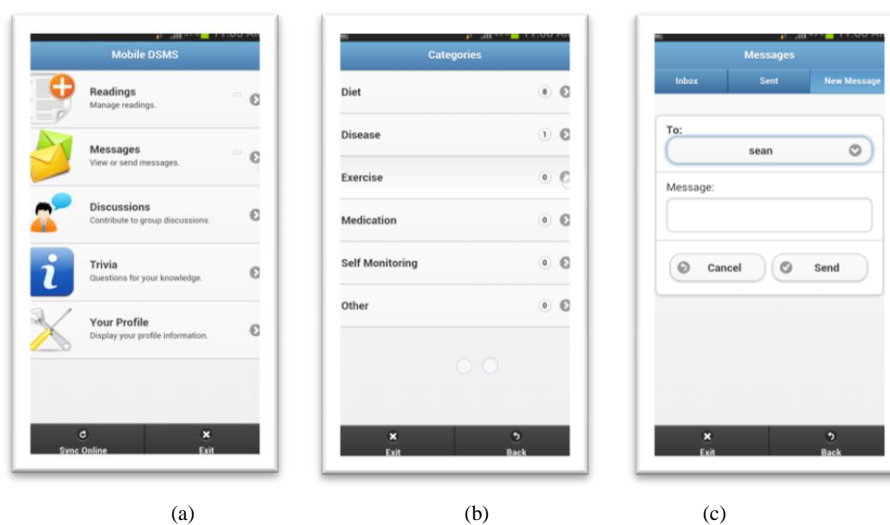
Mobile DSMS

Readings
Manage readings.

Messages
View or send messages.

Discussions
Contribute to group discussions.

Trivia
Questions for your knowledge.

Your Profile
Display your profile information.

Sync Online
Exit

Categories

Diet 8
Disease 1
Exercise 0
Medication 0
Self Monitoring 0
Other 0

Exit
Back

Messages

Inbox
Sent
New Message

To:
sean

Message:

Cancel
Send

Exit
Back

(a)

(b)

(c)